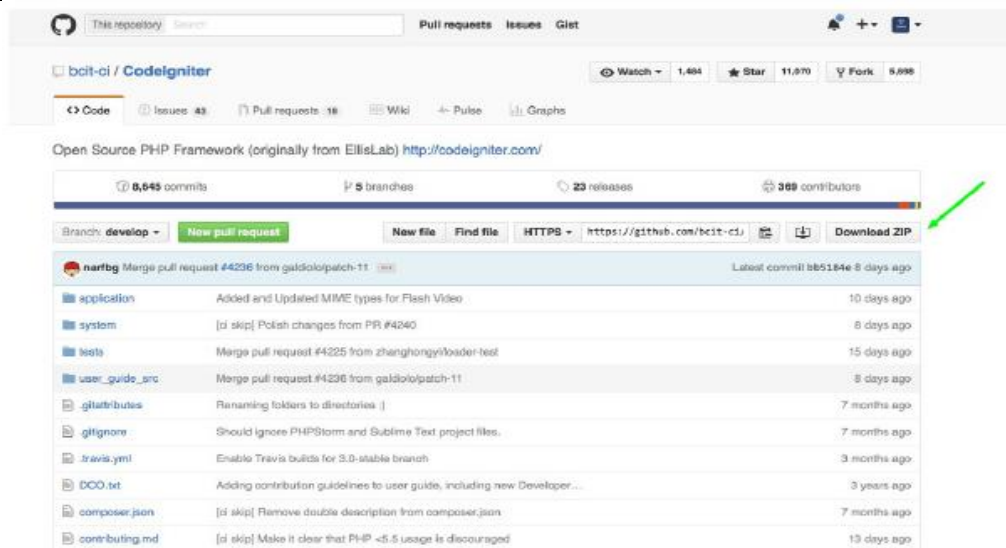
This repository Search Pull requests Issues Gist

bcit-ci / CodeIgniter

Watch 1,484 Star 11,070 Fork 5,698

<> Code Issues 43 Pull requests 18 Wiki Pulse Graphs

Open Source PHP Framework (originally from EllisLab) http://codeigniter.com/

8,545 commits 5 branches 23 releases 369 contributors

Branch: develop New pull request New file Find file HTTPS https://github.com/bcit-ci Download ZIP

narfbg Merge pull request #4236 from galdiolo/patch-11 ... Latest commit bb5184e 8 days ago

| | | |
|---|---|---|
| application | Added and Updated MIME types for Flash Video | 10 days ago |
| system | [ci skip] Polish changes from PR #4240 | 8 days ago |
| tests | Merge pull request #4225 from zhanghongyi/loader-test | 15 days ago |
| user_guide_src | Merge pull request #4236 from galdiolo/patch-11 | 8 days ago |
| .gitattributes | Renaming folders to directories :) | 7 months ago |
| .gitignore | Should ignore PHPStorm and Sublime Text project files. | 7 months ago |
| .travis.yml | Enable Travis builds for 3.0-stable branch | 3 months ago |
| DCO.txt | Adding contribution guidelines to user guide, including new Developer... | 3 years ago |
| composer.json | [ci skip] Remove double description from composer.json | 7 months ago |
| contributing.md | [ci skip] Make it clear that PHP <5.5 usage is discouraged | 13 days ago |